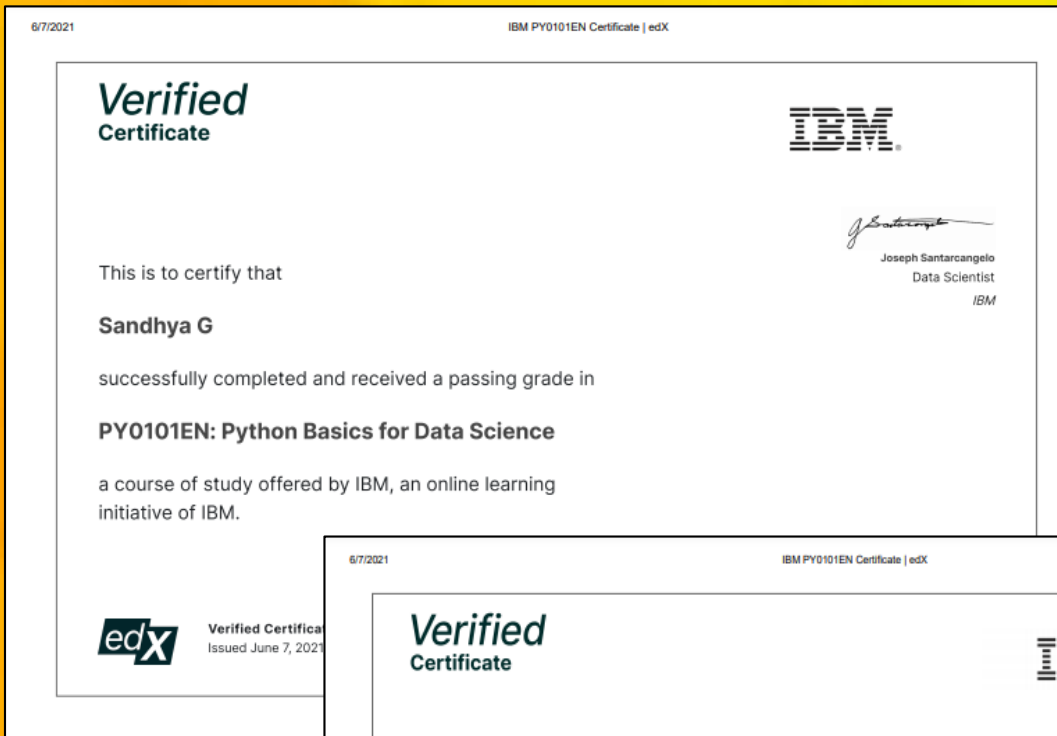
6/7/2021

IBM PY0101EN Certificate | edX

Verified
Certificate

IBM.

Joseph Santarcangelo
Data Scientist
IBM

This is to certify that

Sandhya G

successfully completed and received a passing grade in

PY0101EN: Python Basics for Data Science

a course of study offered by IBM, an online learning initiative of IBM.

edX

Verified Certificat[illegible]
Issued June 7, 2021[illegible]

6/7/2021

IBM PY0101EN Certificate | edX

Verified
Certificate

I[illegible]